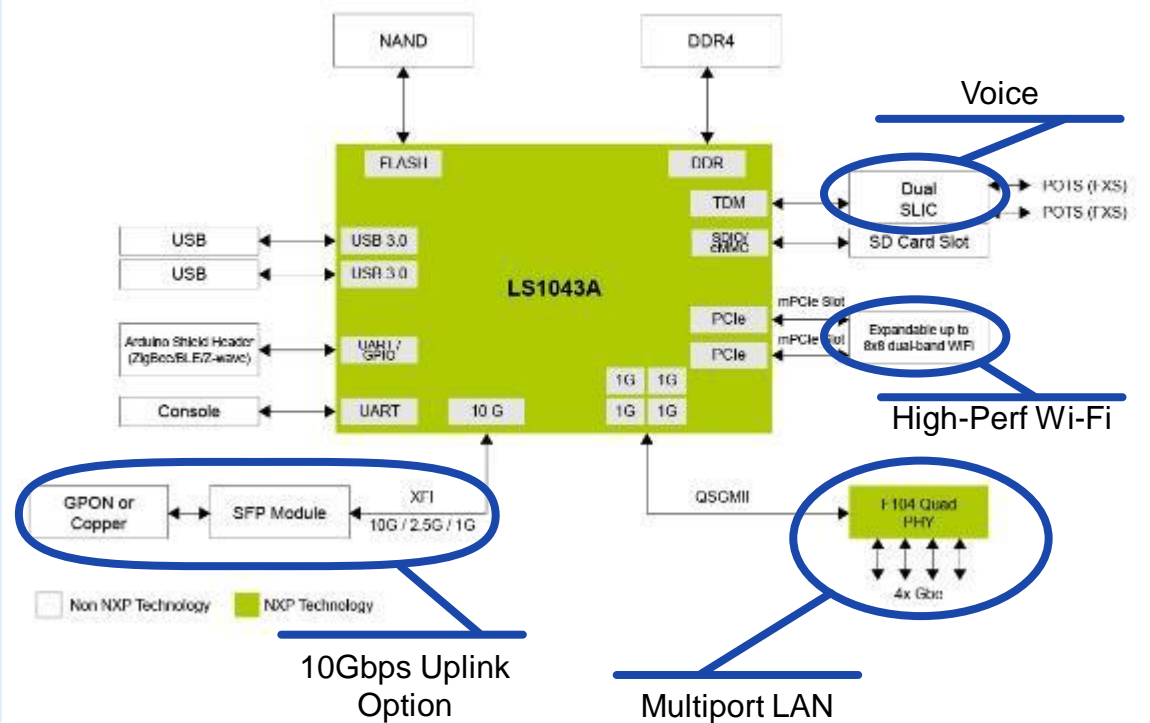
NAND

DDR4

Voice

FLASH

DDR

TDM

Dual SLIC

POTS (FXS)

POTS (FXS)

SDIO/ eMMC

SD Card Slot

USB

USB 3.0

USB

USB 3.0

LS1043A

mPCIe Slot

PCIe

Expandable up to 8x8 dual-band WiFi

mPCIe Slot

PCIe

Arduino Shield Header (ZigBee/BLE/Z-wave)

UART / GPIO

1G

1G

Console

UART

10 G

1G

1G

High-Perf Wi-Fi

XFI

QSGMII

GPON or Copper

SFP Module

10G / 2.5G / 1G

F104 Quad PHY

4x Gbe

Non NXP Technology

NXP Technology

10Gbps Uplink Option

Multiport LAN